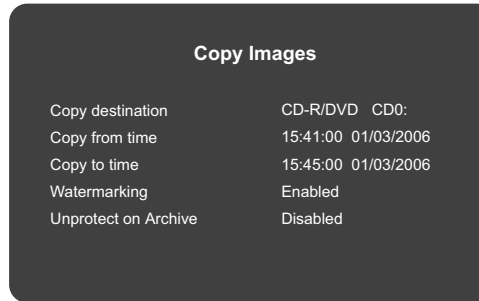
Copy Images

| | |
|---|---|
| Copy destination | CD-R/DVD CD0: |
| Copy from time | 15:41:00 01/03/2006 |
| Copy to time | 15:45:00 01/03/2006 |
| Watermarking | Enabled |
| Unprotect on Archive | Disabled |